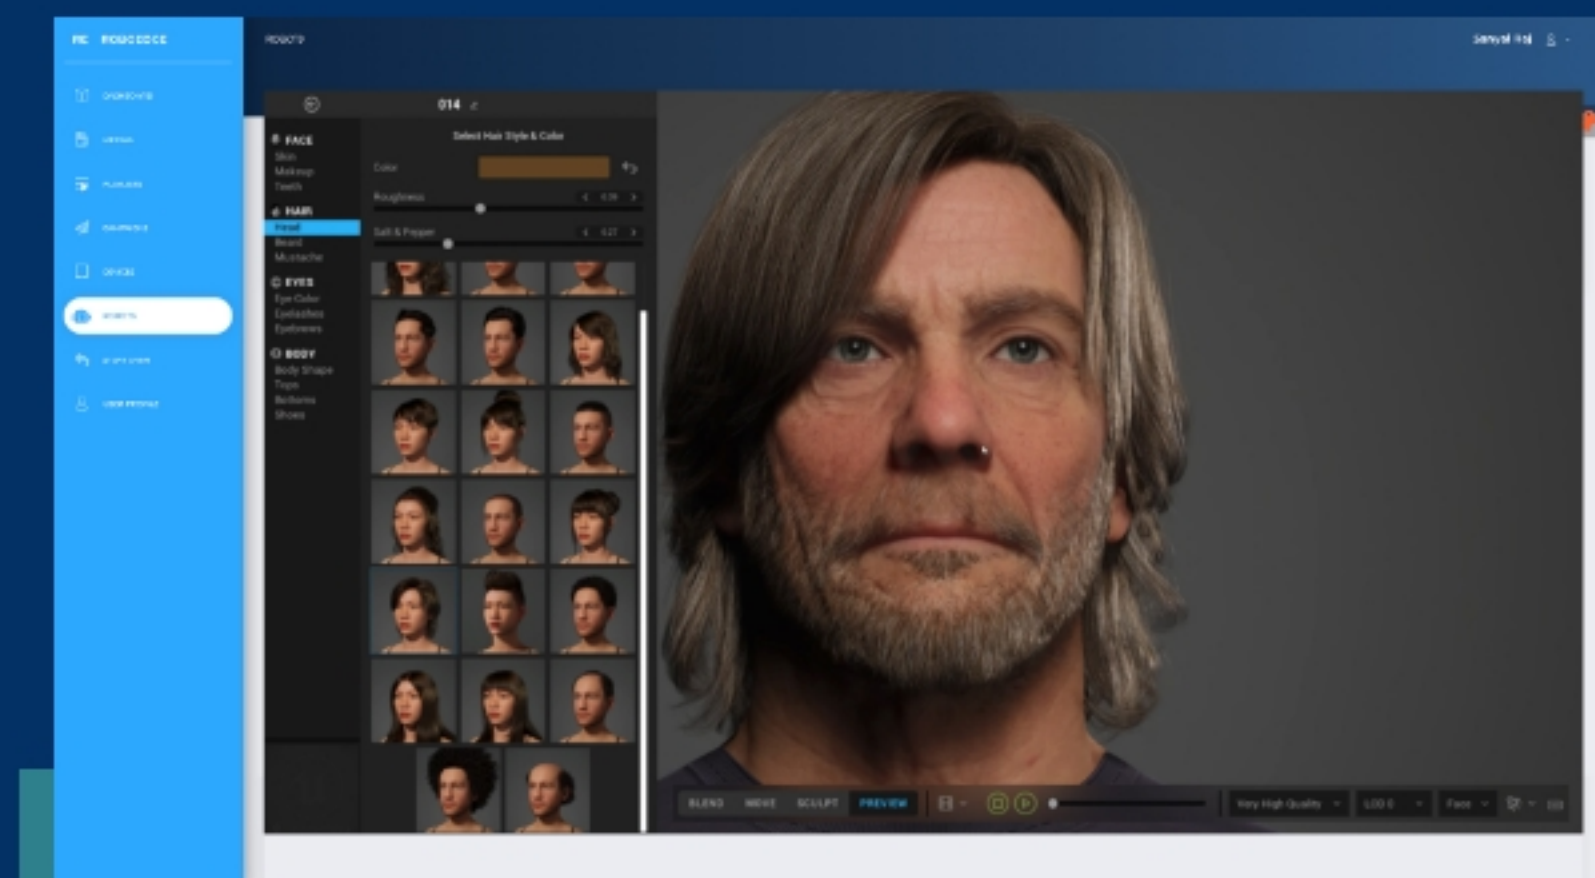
RC ROBOCOCO

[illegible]
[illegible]
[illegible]
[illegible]
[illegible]
ROBOTS
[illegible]
USER PROFILE

ROBOTS

Sanyal Rai

014

FACE
Skin
Makeup
Teeth
HAIR
Head
Beard
Mustache
EYES
Eye Color
Eyelashes
Eyebrows
BODY
Body Shape
Tops
Bottoms
Shoes

Select Hair Style & Color
Color
Roughness
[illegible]
Salt & Pepper
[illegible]

BLEND
MOVE
SCULPT
PREVIEW
Very High Quality
LOD 0
Face